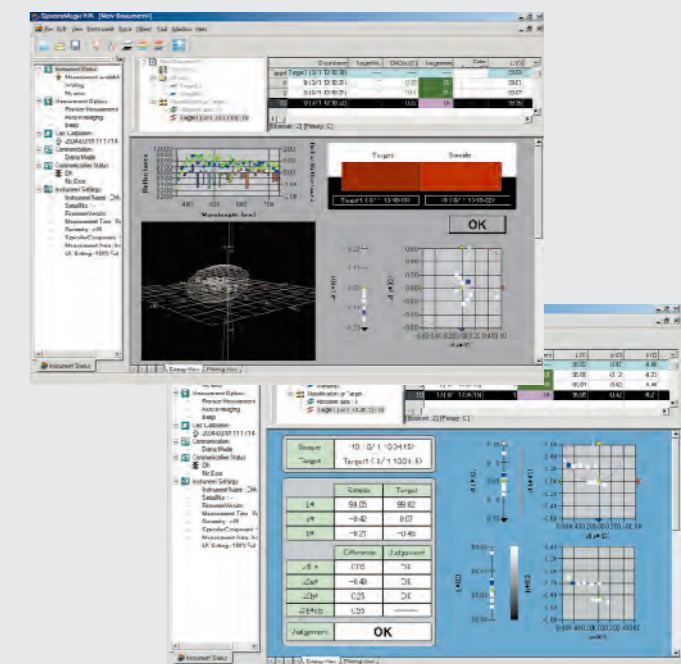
SpectraMagic NX - [New Document1]

File Edit View Instrument Data Object Tool Window Help

Target

Sample

OK

Wavelength [nm]

Reflectance

Instrument Status

Measurement Options

Communication

Instrument Settings

Target

Sample

L*

a*

b*

99.25

99.82

-0.42

0.07

-0.27

-0.40

Difference

Judgement

$\Delta L*$

$\Delta a*$

$\Delta b*$

OK

OK

OK

Judgement

OK

Instrument Status